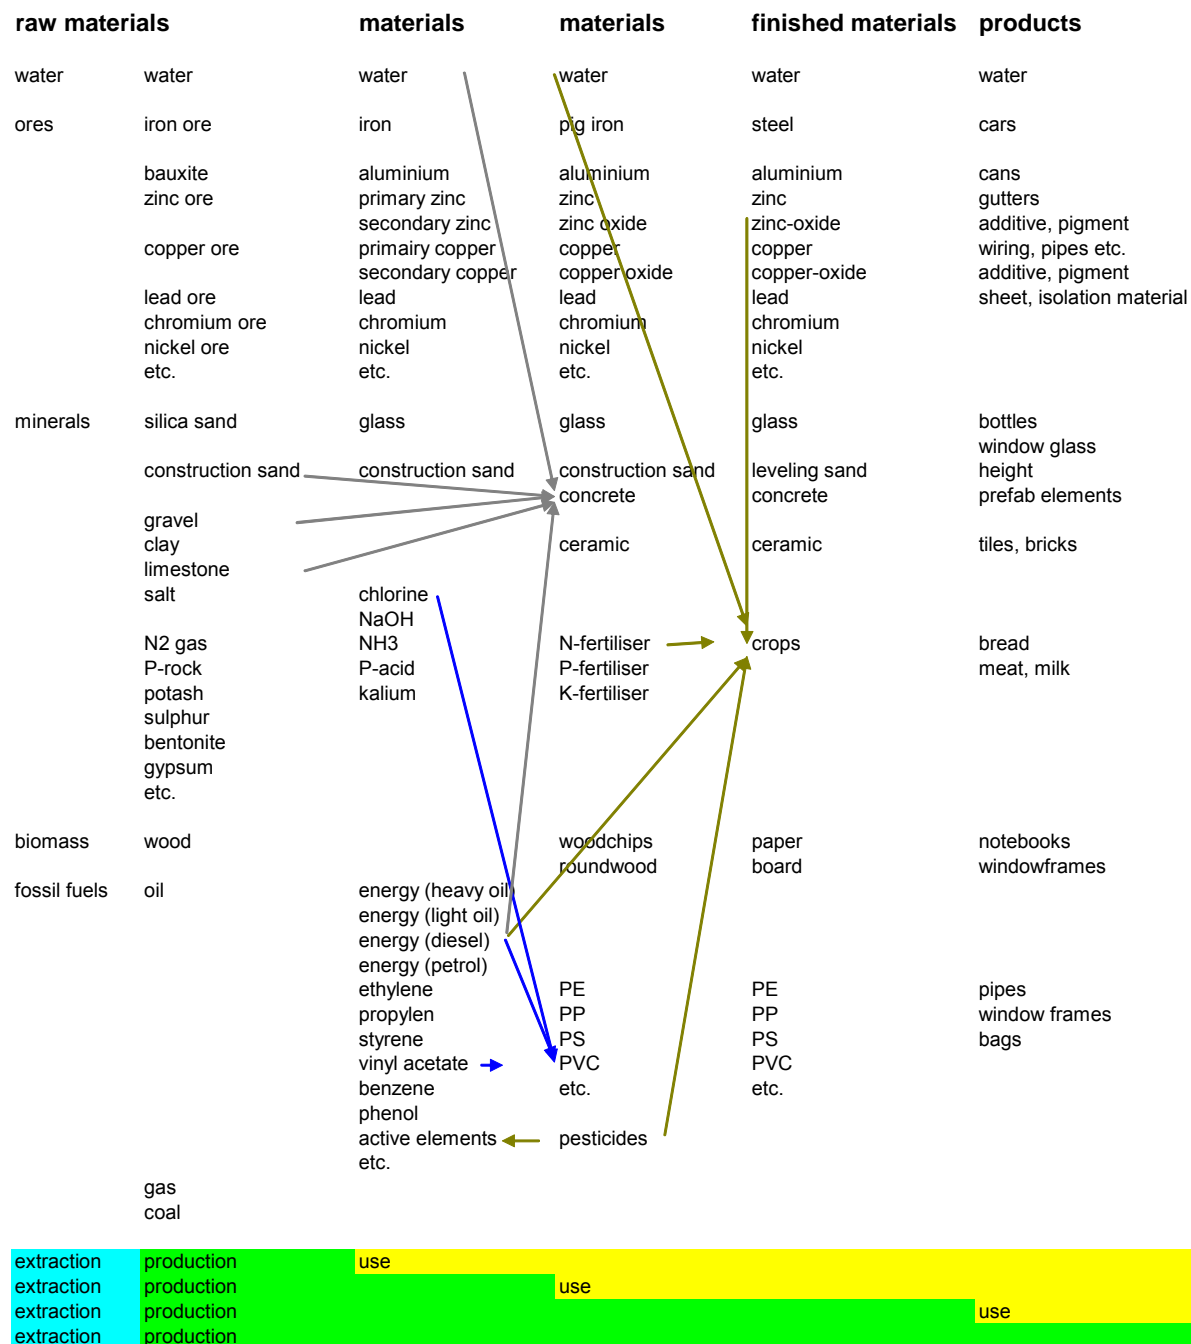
| raw materials | | materials | materials | finished materials | products |
|---|---|---|---|---|---|
| water | water | water | water | water | water |
| ores | iron ore | iron | pig iron | steel | cars |
| | bauxite | aluminium | aluminium | aluminium | cans |
| | zinc ore | primary zinc | zinc | zinc | gutters |
| | | secondary zinc | zinc oxide | zinc-oxide | additive, pigment |
| | copper ore | primairy copper | copper | copper | wiring, pipes etc. |
| | | secondary copper | copper oxide | copper-oxide | additive, pigment |
| | lead ore | lead | lead | lead | sheet, isolation material |
| | chromium ore | chromium | chromium | chromium | |
| | nickel ore | nickel | nickel | nickel | |
| | etc. | etc. | etc. | etc. | |
| minerals | silica sand | glass | glass | glass | bottles |
| | | | | | window glass |
| | construction sand | construction sand | construction sand | leveling sand | height |
| | | | concrete | concrete | prefab elements |
| | gravel | | | | |
| | clay | | ceramic | ceramic | tiles, bricks |
| | limestone | | | | |
| | salt | chlorine | | | |
| | | NaOH | | | |
| | N2 gas | NH3 | N-fertiliser | crops | bread |
| | P-rock | P-acid | P-fertiliser | | meat, milk |
| | potash | kalium | K-fertiliser | | |
| | sulphur | | | | |
| | bentonite | | | | |
| | gypsum | | | | |
| | etc. | | | | |
| biomass | wood | | woodchips | paper | notebooks |
| | | | roundwood | board | windowframes |
| fossil fuels | oil | energy (heavy oil) | | | |
| | | energy (light oil) | | | |
| | | energy (diesel) | | | |
| | | energy (petrol) | | | |
| | | ethylene | PE | PE | pipes |
| | | propylen | PP | PP | window frames |
| | | styrene | PS | PS | bags |
| | | vinyl acetate | PVC | PVC | |
| | | benzene | etc. | etc. | |
| | | phenol | | | |
| | | active elements | pesticides | | |
| | | etc. | | | |
| | gas | | | | |
| | coal | | | | |

extraction production use
extraction production use
extraction production use
extraction production